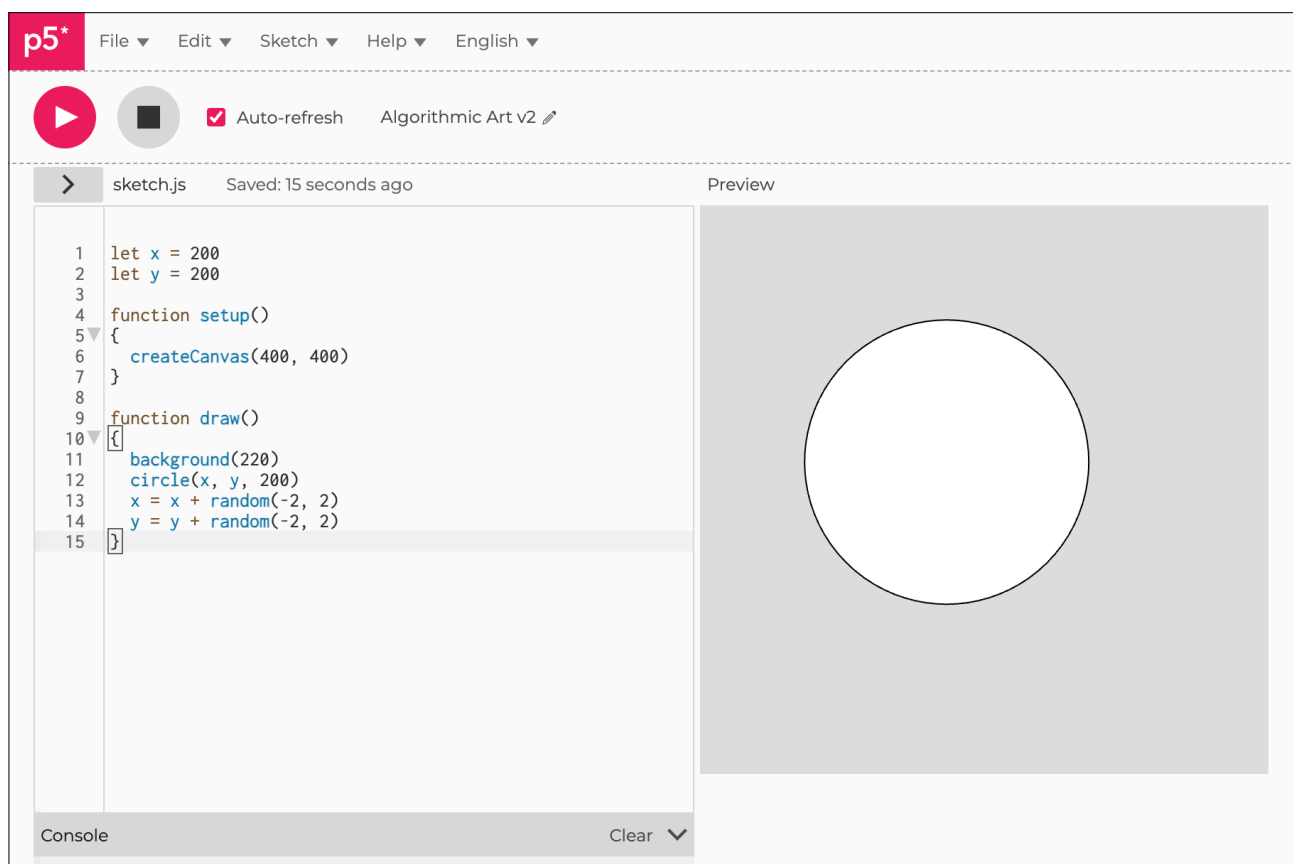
p5* File ▾ Edit ▾ Sketch ▾ Help ▾ English ▾

Auto-refresh Algorithmic Art v2

sketch.js Saved: 15 seconds ago

Preview

```
1  let x = 200
2  let y = 200
3
4  function setup()
5  {
6    createCanvas(400, 400)
7  }
8
9  function draw()
10 {
11   background(220)
12   circle(x, y, 200)
13   x = x + random(-2, 2)
14   y = y + random(-2, 2)
15 }
```

Console Clear